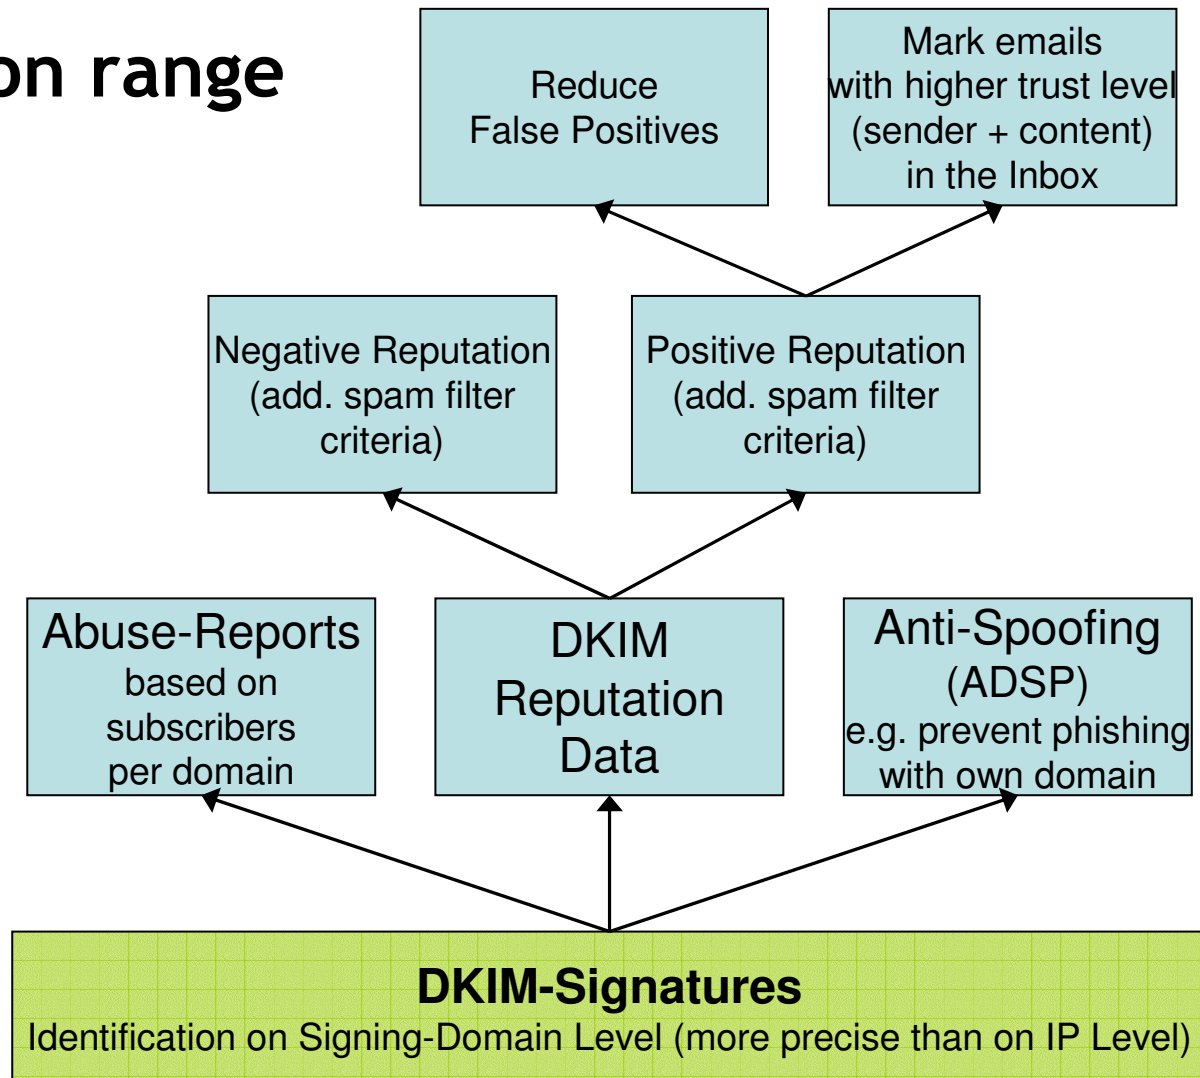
on range

Reduce False Positives

Mark emails with higher trust level (sender + content) in the Inbox

Negative Reputation (add. spam filter criteria)

Positive Reputation (add. spam filter criteria)

Abuse-Reports based on subscribers per domain

DKIM Reputation Data

Anti-Spoofing (ADSP) e.g. prevent phishing with own domain

DKIM-Signatures
Identification on Signing-Domain Level (more precise than on IP Level)